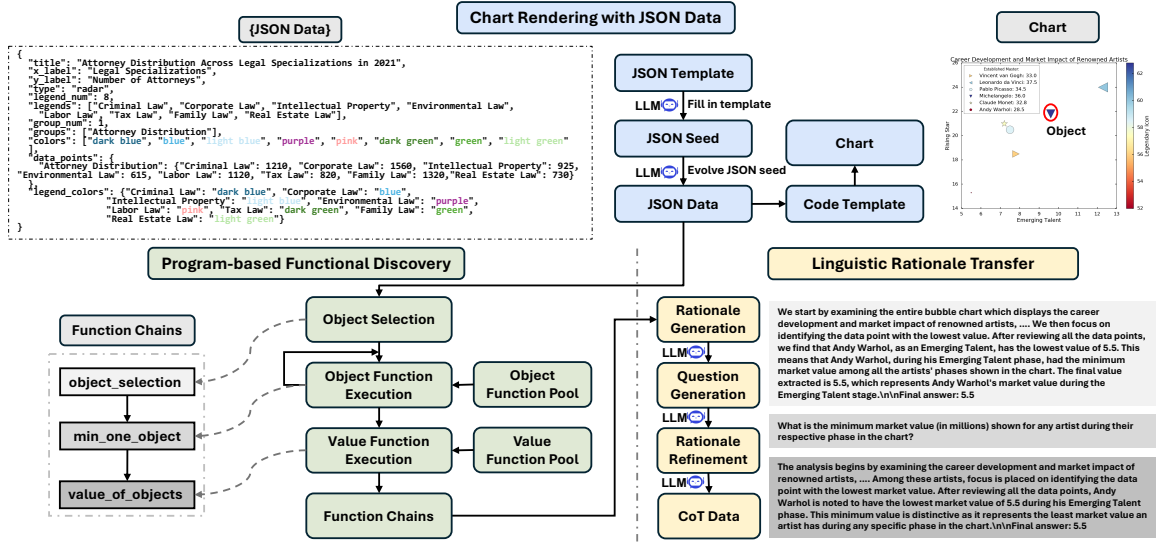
{JSON Data}

Chart Rendering with JSON Data

Chart

{
"title": "Attorney Distribution Across Legal Specializations in 2021",
"x_label": "Legal Specializations",
"y_label": "Number of Attorneys",
"type": "radar",
"legend_num": 8,
"legends": ["Criminal Law", "Corporate Law", "Intellectual Property", "Environmental Law", "Labor Law", "Tax Law", "Family Law", "Real Estate Law"],
"group_num": 1,
"groups": ["Attorney Distribution"],
"colors": ["dark blue", "blue", "light blue", "purple", "pink", "dark green", "green", "light green"
],
"data_points": {
"Attorney Distribution": {"Criminal Law": 1210, "Corporate Law": 1560, "Intellectual Property": 925, "Environmental Law": 615, "Labor Law": 1120, "Tax Law": 820, "Family Law": 1320,"Real Estate Law": 730}
},
"legend_colors": {"Criminal Law": "dark blue", "Corporate Law": "blue",
"Intellectual Property": "light blue", "Environmental Law": "purple",
"Labor Law": "pink", "Tax Law": "dark green", "Family Law": "green",
"Real Estate Law": "light green"}
}

JSON Template
LLM Fill in template
JSON Seed
LLM Evolve JSON seed
JSON Data
Chart
Code Template

Career Development and Market Impact of Renowned Artists
Established Masters
Vincent van Gogh: 33.0
Leonardo da Vinci: 37.5
Pablo Picasso: 34.5
Michelangelo: 36.0
Claude Monet: 32.8
Andy Warhol: 28.5
Object
Rising Star
Emerging Talent
Legendary Icon
24 22 20 18 16 14
6 7 8 9 10 11 12 13
62 60 58 56 54 52

Program-based Functional Discovery

Linguistic Rationale Transfer

Function Chains
object_selection
min_one_object
value_of_objects

Object Selection
Object Function Execution
Object Function Pool
Value Function Execution
Value Function Pool
Function Chains

Rationale Generation
LLM
Question Generation
LLM
Rationale Refinement
LLM
CoT Data

We start by examining the entire bubble chart which displays the career development and market impact of renowned artists, .... We then focus on identifying the data point with the lowest value. After reviewing all the data points, we find that Andy Warhol, as an Emerging Talent, has the lowest value of 5.5. This means that Andy Warhol, during his Emerging Talent phase, had the minimum market value among all the artists' phases shown in the chart. The final value extracted is 5.5, which represents Andy Warhol's market value during the Emerging Talent stage.\n\nFinal answer: 5.5

What is the minimum market value (in millions) shown for any artist during their respective phase in the chart?

The analysis begins by examining the career development and market impact of renowned artists, .... Among these artists, focus is placed on identifying the data point with the lowest market value. After reviewing all the data points, Andy Warhol is noted to have the lowest market value of 5.5 during his Emerging Talent phase. This minimum value is distinctive as it represents the least market value an artist has during any specific phase in the chart.\n\nFinal answer: 5.5